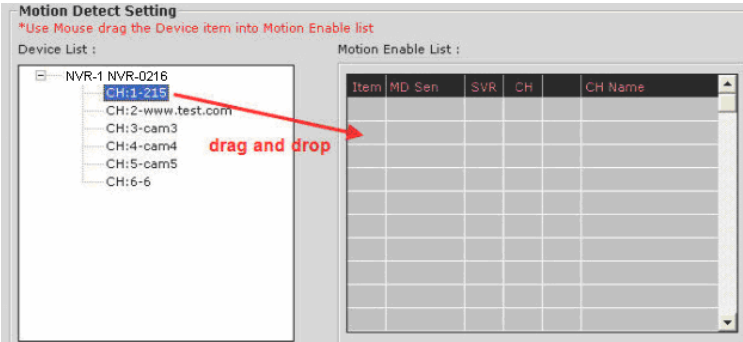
Motion Detect Setting

*Use Mouse drag the Device item into Motion Enable list

Device List :

NVR-1 NVR-0216
CH:1-215
CH:2-www.test.com
CH:3-cam3
CH:4-cam4
CH:5-cam5
CH:6-6

drag and drop

Motion Enable List :

| Item | MD Sen | SVR | CH | | CH Name |
|---|---|---|---|---|---|
| | | | | | |